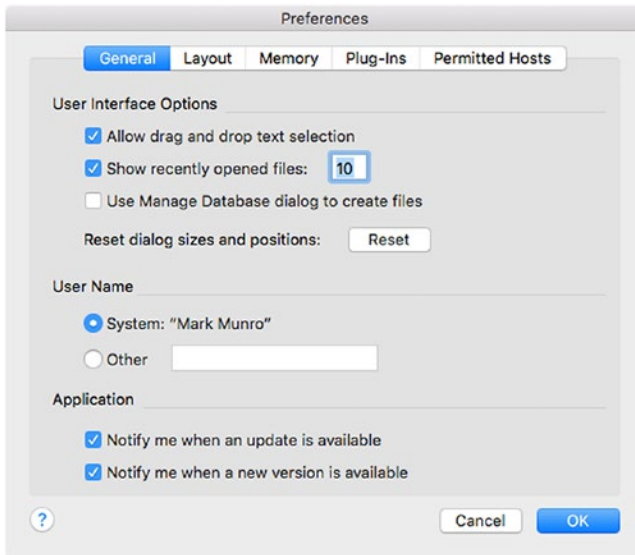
Preferences

General | Layout | Memory | Plug-Ins | Permitted Hosts

User Interface Options

Allow drag and drop text selection

Show recently opened files: 10

Use Manage Database dialog to create files

Reset dialog sizes and positions: Reset

User Name

System: "Mark Munro"

Other

Application

Notify me when an update is available

Notify me when a new version is available

?

Cancel

OK